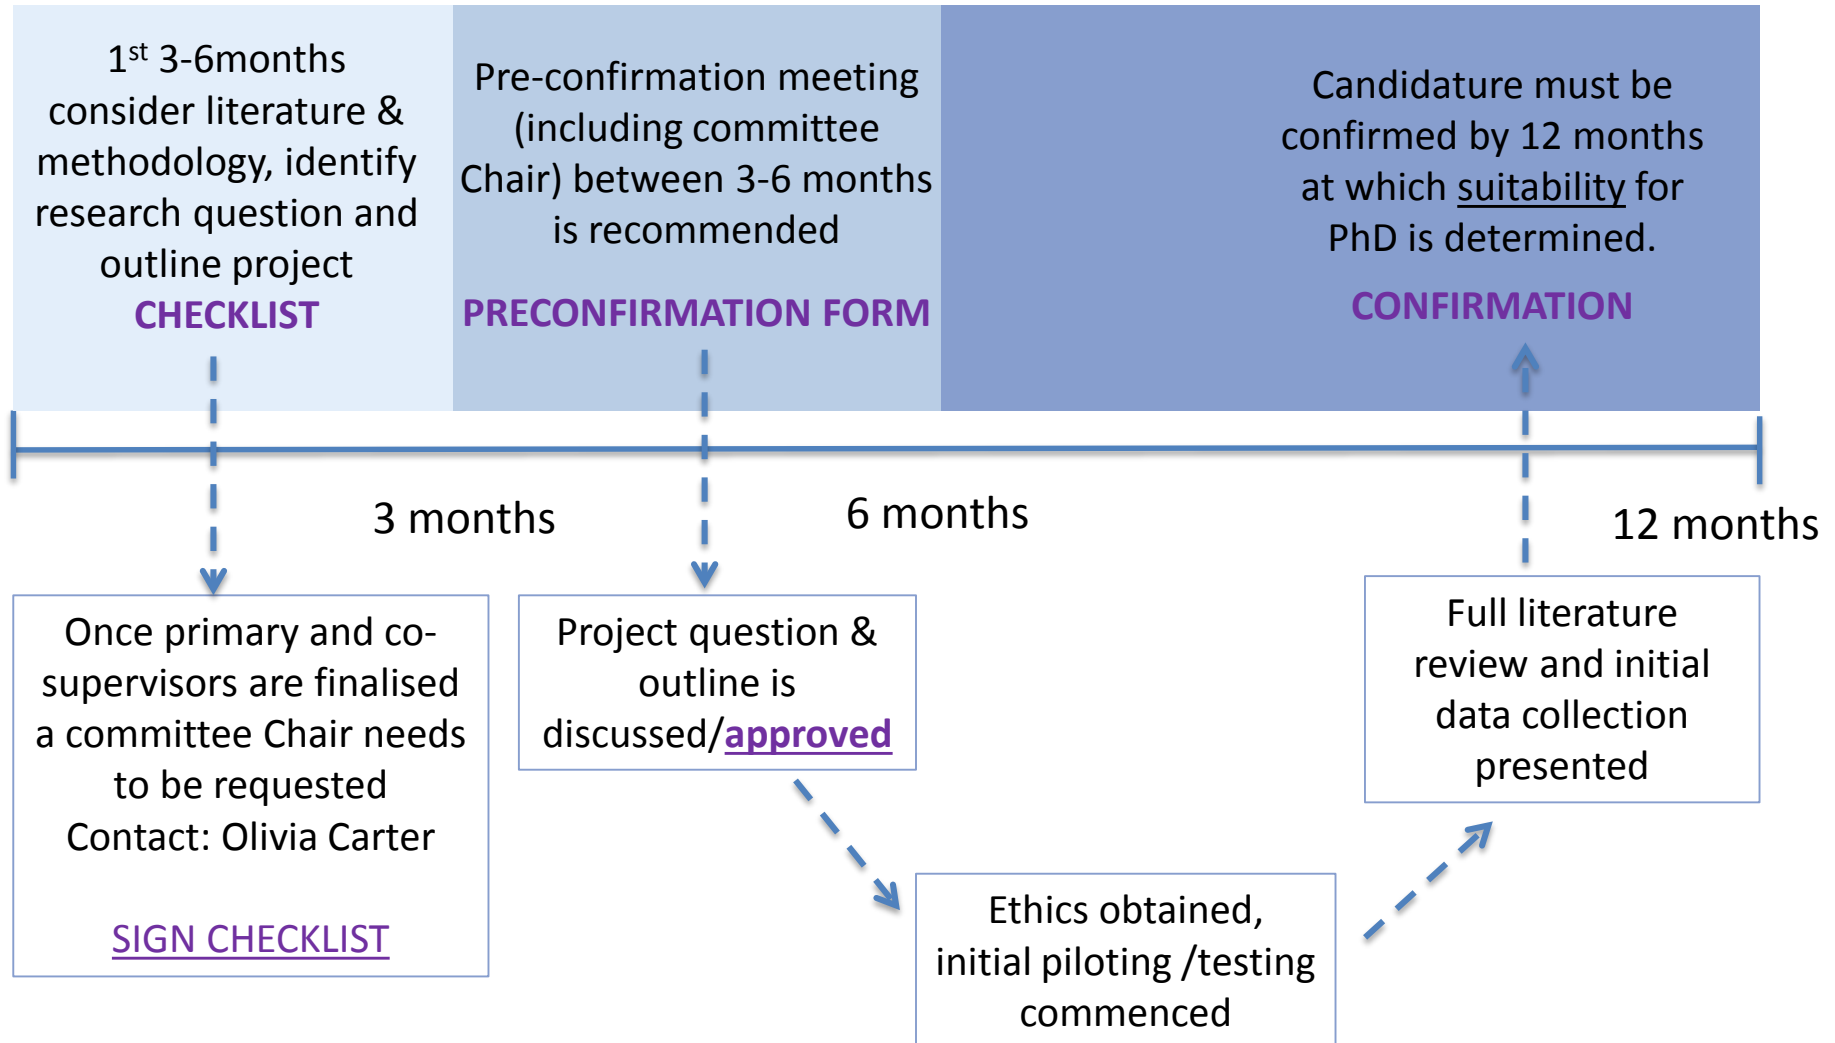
1$^{st}$ 3-6months consider literature & methodology, identify research question and outline project

CHECKLIST

Pre-confirmation meeting (including committee Chair) between 3-6 months is recommended

PRECONFIRMATION FORM

Candidature must be confirmed by 12 months at which suitability for PhD is determined.

CONFIRMATION

3 months

6 months

12 months

Once primary and co-supervisors are finalised a committee Chair needs to be requested Contact: Olivia Carter

SIGN CHECKLIST

Project question & outline is discussed/approved

Ethics obtained, initial piloting /testing commenced

Full literature review and initial data collection presented